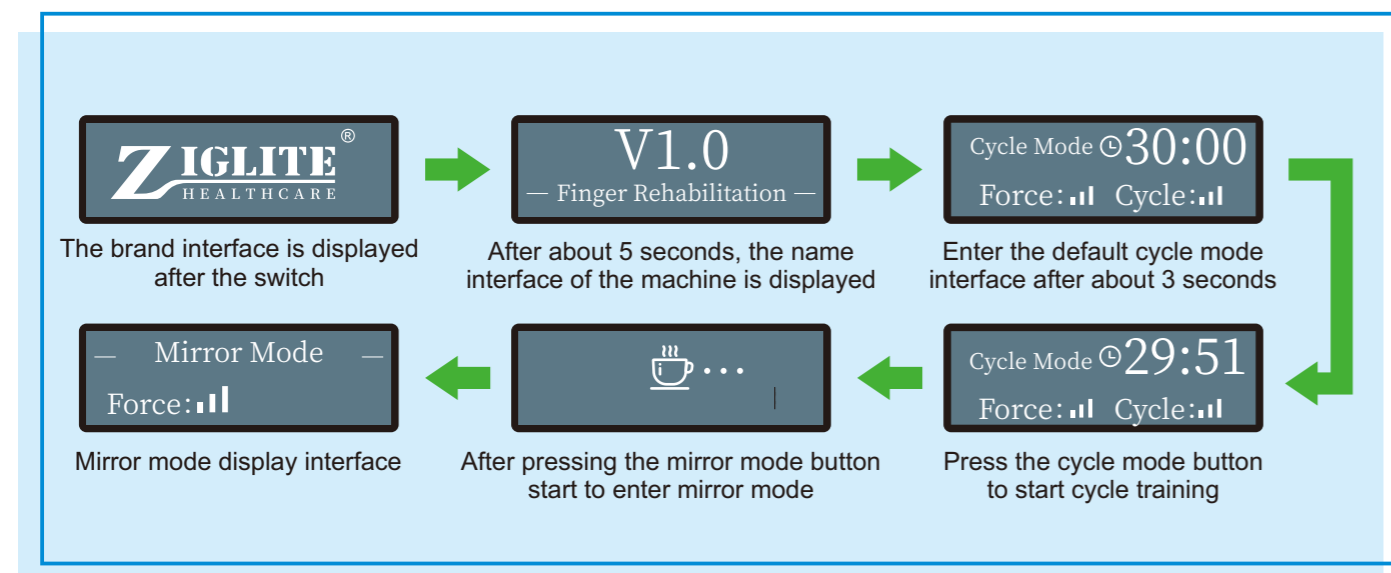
ZIGLITE®
HEALTHCARE

The brand interface is displayed after the switch

V1.0
— Finger Rehabilitation —

After about 5 seconds, the name interface of the machine is displayed

Cycle Mode 30:00
Force: Cycle:

Enter the default cycle mode interface after about 3 seconds

— Mirror Mode —
Force:

Mirror mode display interface

...

After pressing the mirror mode button start to enter mirror mode

Cycle Mode 29:51
Force: Cycle:

Press the cycle mode button to start cycle training